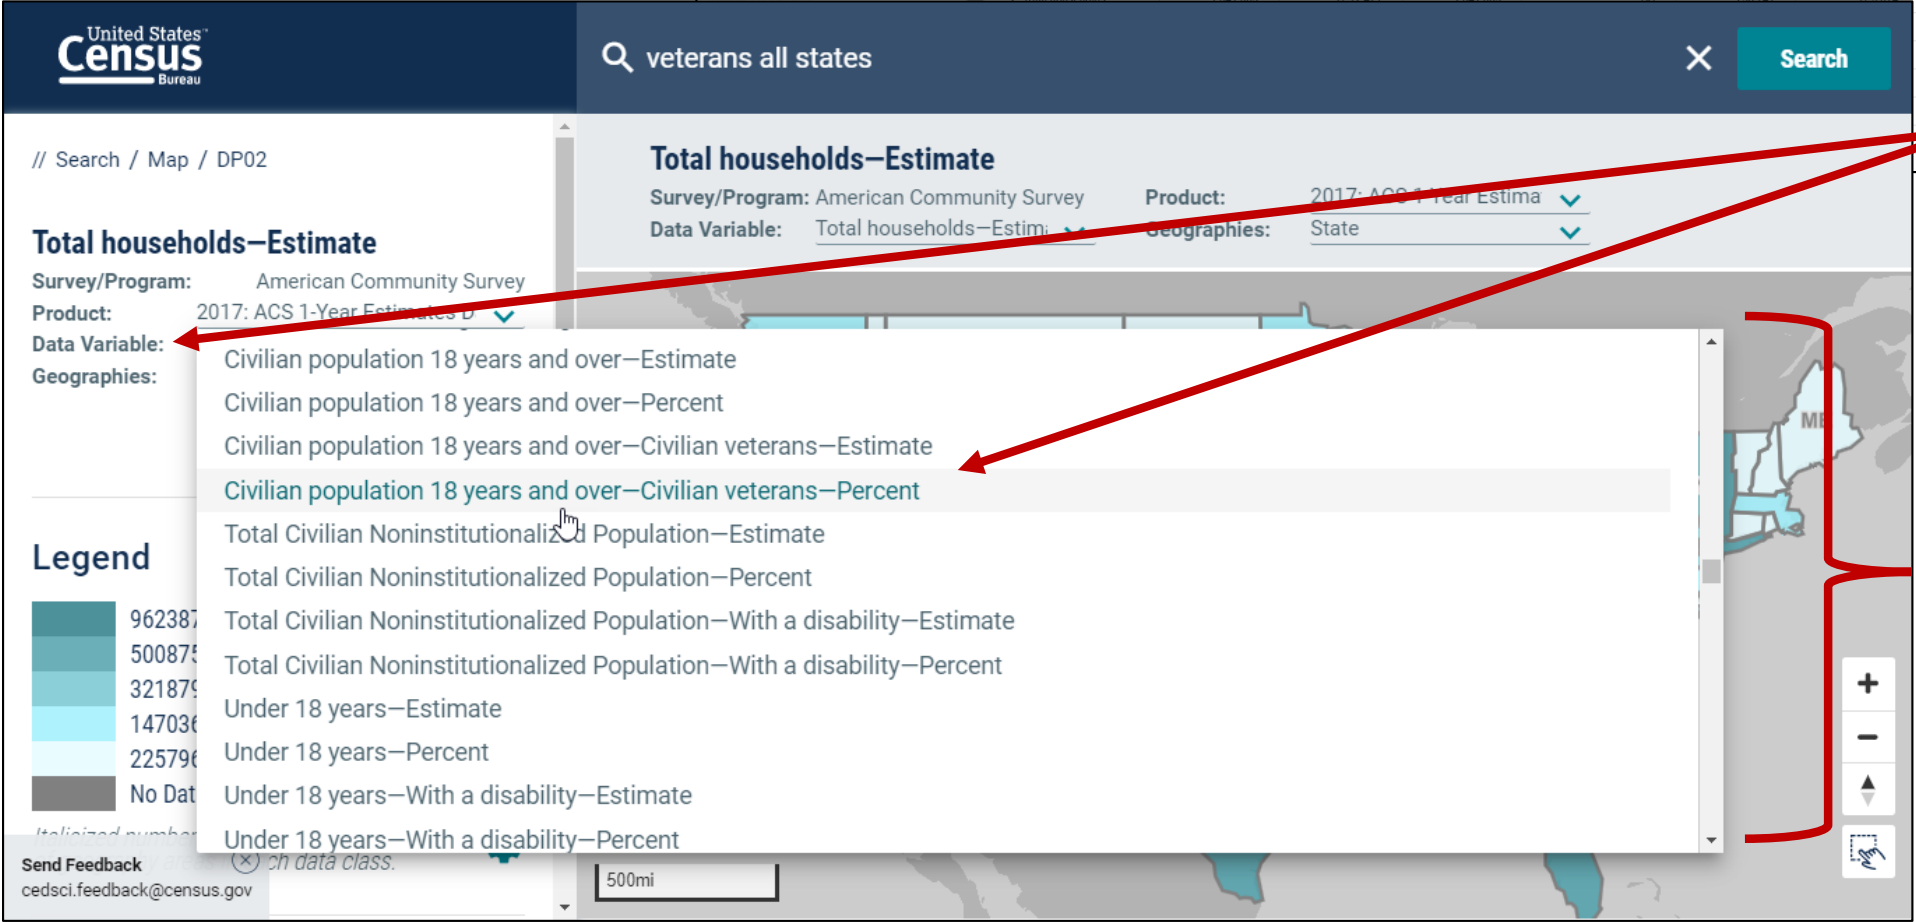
United States Census Bureau

veterans all states

Search

// Search / Map / DP02

Total households—Estimate

Survey/Program: American Community Survey

Product: 2017: ACS 1-Year Estimates D

Data Variable:

Geographies:

Total households—Estimate

Survey/Program: American Community Survey

Data Variable: Total households—Estim

Product: 2017: ACS 1-Year Estima

Geographies: State

Civilian population 18 years and over—Estimate

Civilian population 18 years and over—Percent

Civilian population 18 years and over—Civilian veterans—Estimate

Civilian population 18 years and over—Civilian veterans—Percent

Total Civilian Noninstitutionalized Population—Estimate

Total Civilian Noninstitutionalized Population—Percent

Total Civilian Noninstitutionalized Population—With a disability—Estimate

Total Civilian Noninstitutionalized Population—With a disability—Percent

Under 18 years—Estimate

Under 18 years—Percent

Under 18 years—With a disability—Estimate

Under 18 years—With a disability—Percent

Legend

962387

500875

321879

147036

225796

No Dat

Italicized number

ch data class.

Send Feedback

cedsci.feedback@census.gov

ME

500mi